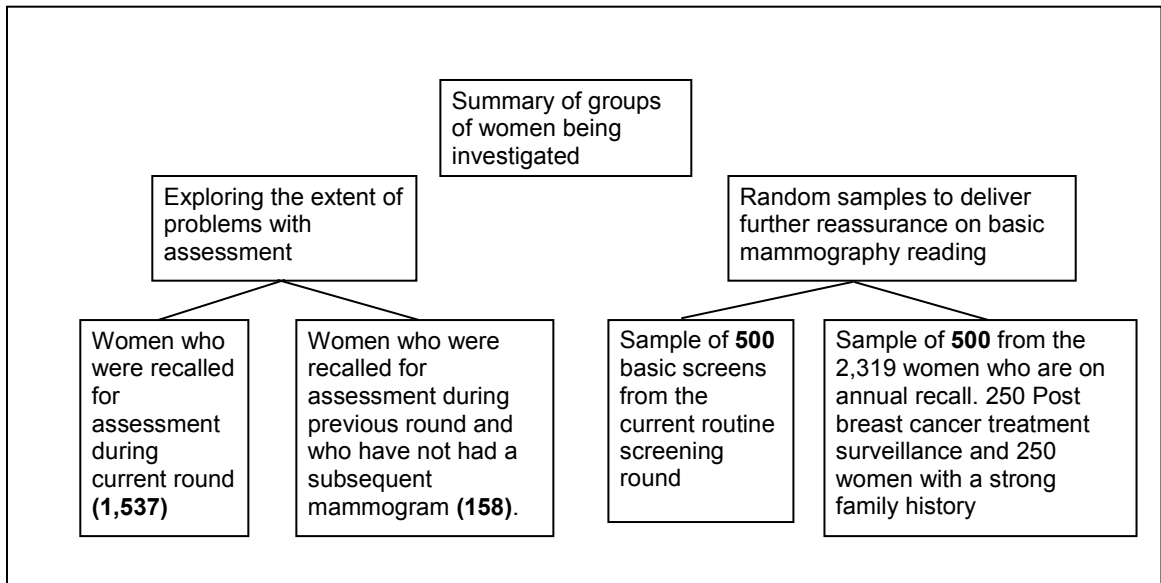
Summary of groups of women being investigated

Exploring the extent of problems with assessment

Random samples to deliver further reassurance on basic mammography reading

Women who were recalled for assessment during current round **(1,537)**

Women who were recalled for assessment during previous round and who have not had a subsequent mammogram **(158)**.

Sample of **500** basic screens from the current routine screening round

Sample of **500** from the 2,319 women who are on annual recall. 250 Post breast cancer treatment surveillance and 250 women with a strong family history